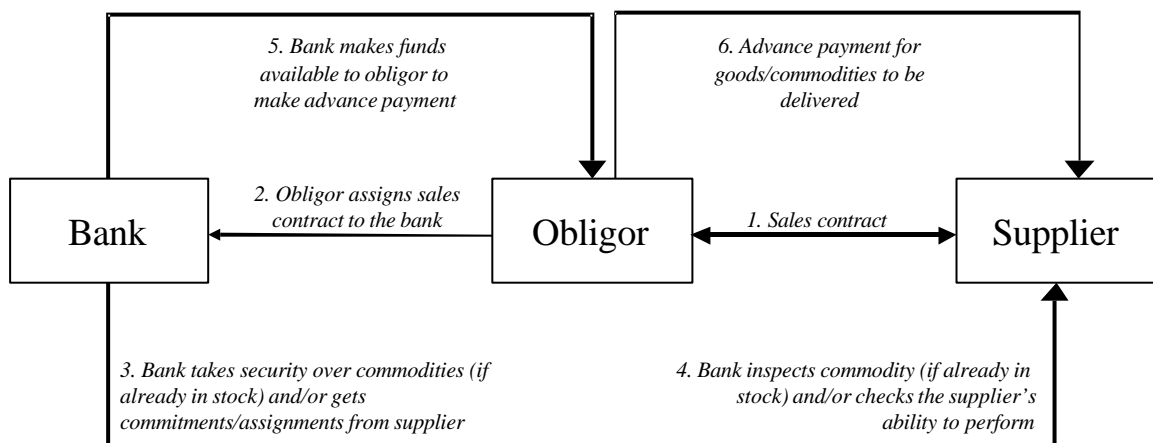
5. Bank makes funds available to obligor to make advance payment

6. Advance payment for goods/commodities to be delivered

2. Obligor assigns sales contract to the bank

Bank

Obligor

1. Sales contract

Supplier

3. Bank takes security over commodities (if already in stock) and/or gets commitments/assignments from supplier

4. Bank inspects commodity (if already in stock) and/or checks the supplier's ability to perform